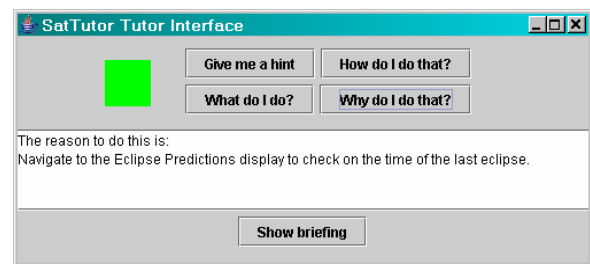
SatTutor Tutor Interface

Give me a hint
How do I do that?
What do I do?
Why do I do that?

The reason to do this is:
Navigate to the Eclipse Predictions display to check on the time of the last eclipse.

Show briefing